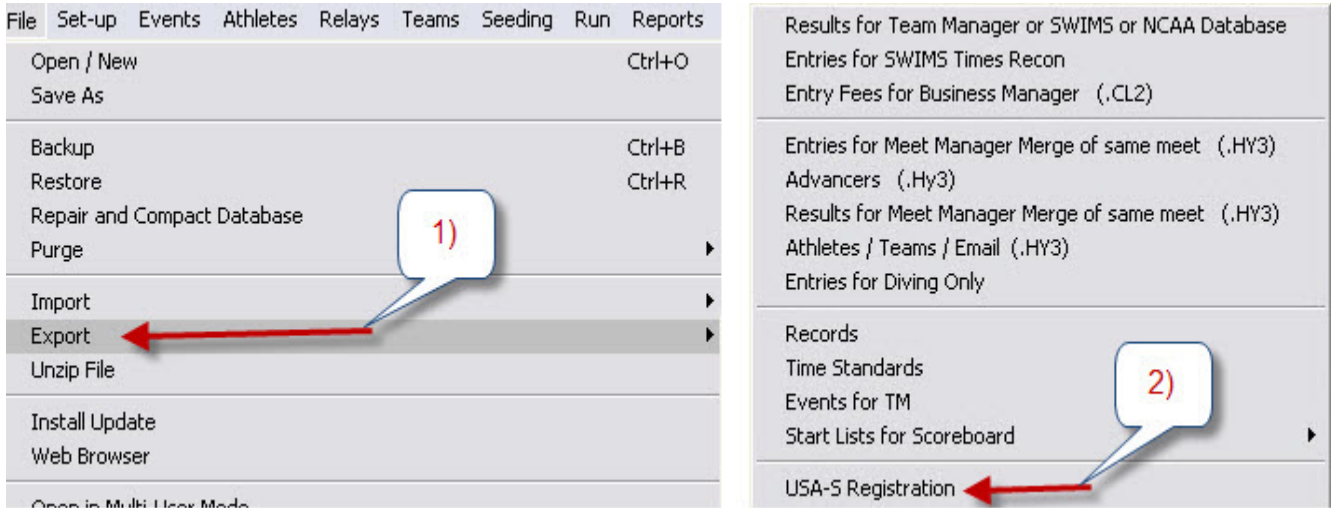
File Set-up Events Athletes Relays Teams Seeding Run Reports

Open / New Ctrl+O
Save As

Backup Ctrl+B
Restore Ctrl+R
Repair and Compact Database
Purge

Import
Export
Unzip File

Install Update
Web Browser

Open in Multi-User Mode

1)

Results for Team Manager or SWIMS or NCAA Database
Entries for SWIMS Times Recon
Entry Fees for Business Manager (.CL2)

Entries for Meet Manager Merge of same meet (.HY3)
Advancers (.Hy3)
Results for Meet Manager Merge of same meet (.HY3)
Athletes / Teams / Email (.HY3)
Entries for Diving Only

Records
Time Standards
Events for TM
Start Lists for Scoreboard

USA-S Registration

2)